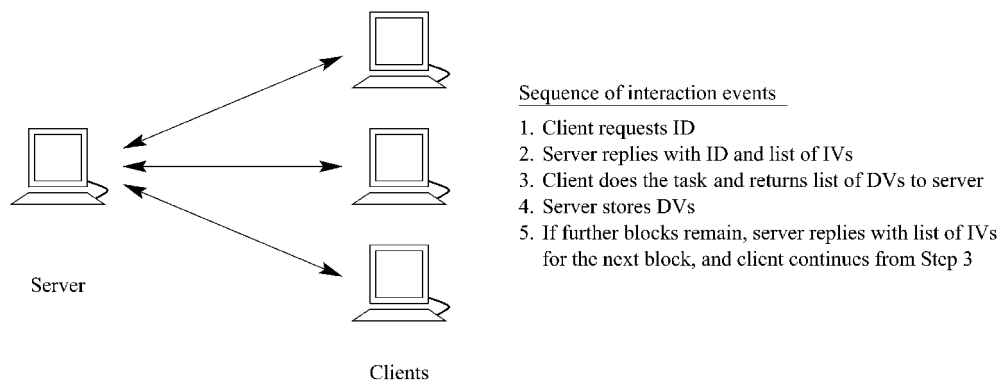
Sequence of interaction events

1. Client requests ID
2. Server replies with ID and list of IVs
3. Client does the task and returns list of DVs to server
4. Server stores DVs
5. If further blocks remain, server replies with list of IVs for the next block, and client continues from Step 3

Server

Clients